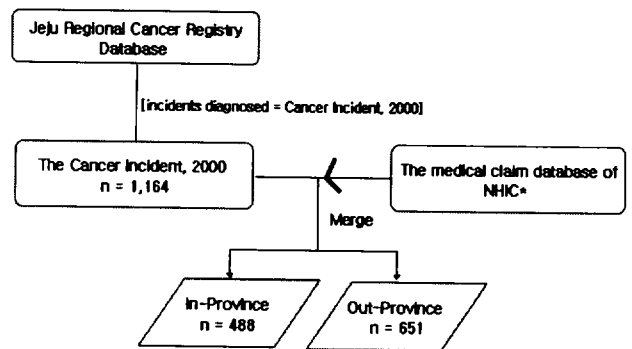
Jeju Regional Cancer Registry Database

[incidents diagnosed = Cancer Incident, 2000]

The Cancer Incident, 2000
n = 1,164

The medical claim database of NHIC*

Merge

In-Province
n = 488

Out-Province
n = 651